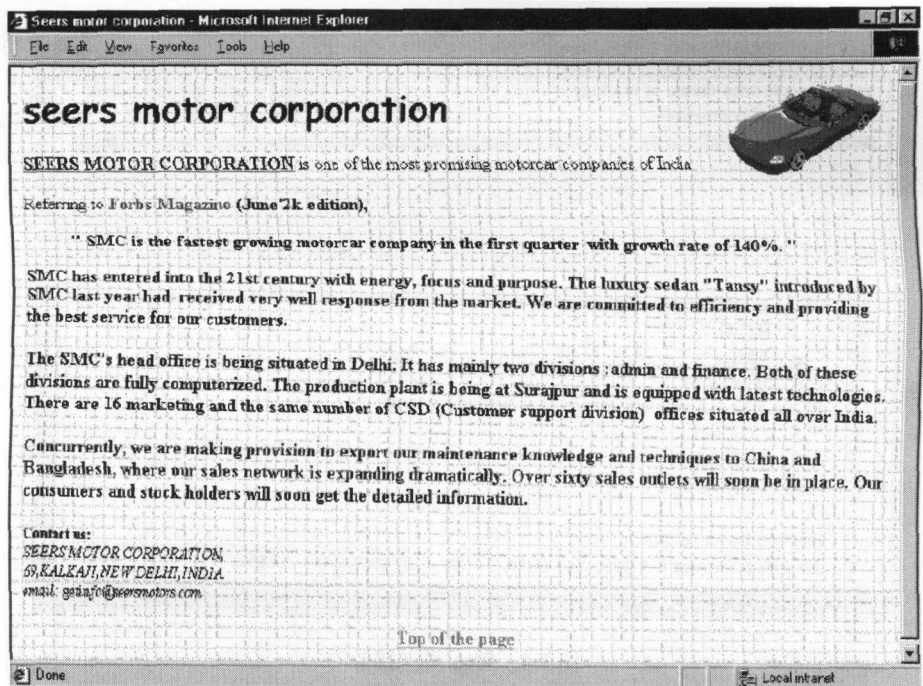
Seers motor corporation - Microsoft Internet Explorer

File Edit View Favorites Tools Help

seers motor corporation

SEERS MOTOR CORPORATION is one of the most promising motorcar companies of India

Referring to Forbs Magazine (June'2k edition),

" SMC is the fastest growing motorcar company in the first quarter with growth rate of 140%. "

SMC has entered into the 21st century with energy, focus and purpose. The luxury sedan "Tansy" introduced by SMC last year had received very well response from the market. We are committed to efficiency and providing the best service for our customers.

The SMC's head office is being situated in Delhi. It has mainly two divisions : admin and finance. Both of these divisions are fully computerized. The production plant is being at Surajpur and is equipped with latest technologies. There are 16 marketing and the same number of CSD (Customer support division) offices situated all over India.

Concurrently, we are making provision to export our maintenance knowledge and techniques to China and Bangladesh, where our sales network is expanding dramatically. Over sixty sales outlets will soon be in place. Our consumers and stock holders will soon get the detailed information.

Contact us:
SEERS MOTOR CORPORATION,
69, KALKAJI, NEW DELHI, INDIA.
email: getinfo@seersmotors.com

Top of the page

Done

Local intranet